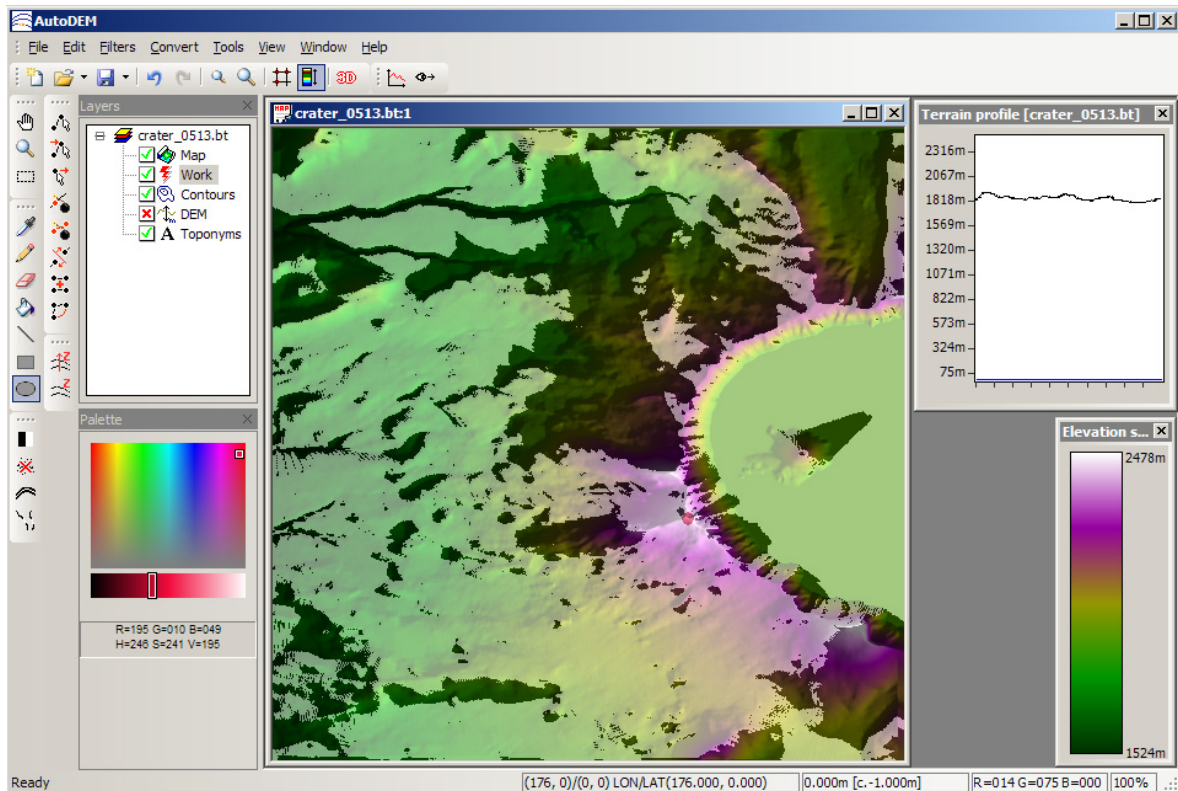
AutoDEM

File Edit Filters Convert Tools View Window Help

3D

Layers

crater_0513.bt
Map
Work
Contours
DEM
Toponyms

Palette

R=195 G=010 B=049
H=246 S=241 V=195

crater_0513.bt:1

Terrain profile [crater_0513.bt]

2316m
2067m
1818m
1569m
1320m
1071m
822m
573m
324m
75m

Elevation s

2478m
1524m

Ready

(176, 0)/(0, 0) LON/LAT(176.000, 0.000)

0.000m [c.-1.000m]

R=014 G=075 B=000

100%